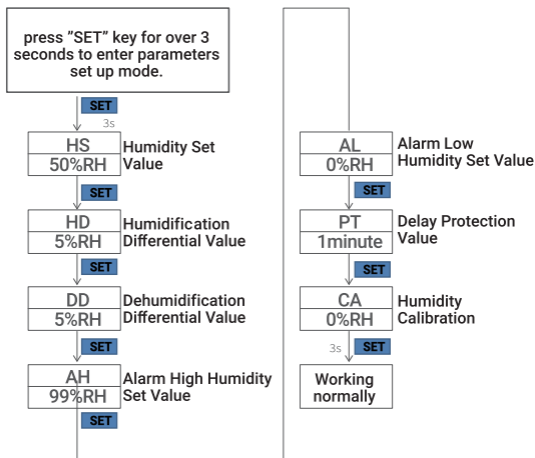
press "SET" key for over 3 seconds to enter parameters set up mode.

SET
3s

HS
50%RH
Humidity Set Value

SET

HD
5%RH
Humidification Differential Value

SET

DD
5%RH
Dehumidification Differential Value

SET

AH
99%RH
Alarm High Humidity Set Value

SET

AL
0%RH
Alarm Low Humidity Set Value

SET

PT
1minute
Delay Protection Value

SET

CA
0%RH
Humidity Calibration

3s
SET

Working normally